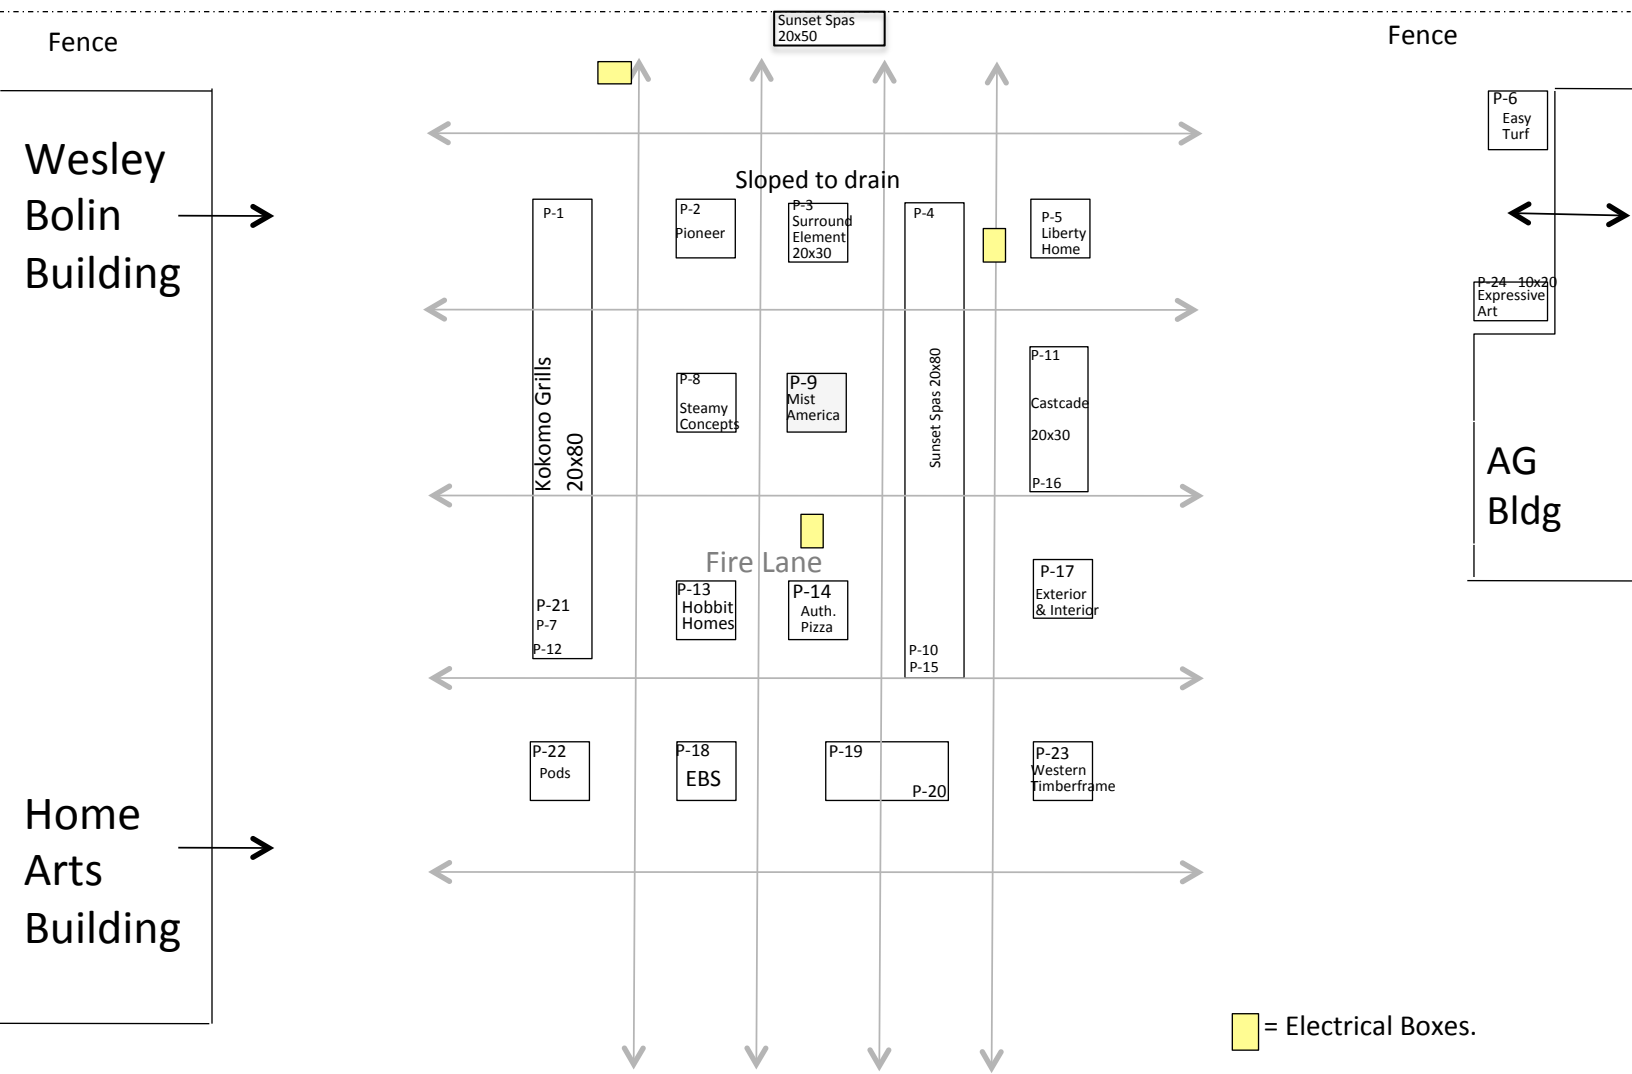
Fence

Sunset Spas 20x50

Fence

Wesley Bolin Building

Sloped to drain

P-1

P-2 Pioneer

P-3 Surround Element 20x30

P-4

P-5 Liberty Home

P-6 Easy Turf

P-24 10x20 Expressive Art

Kokomo Grills 20x80

P-8 Steamy Concepts

P-9 Mist America

Sunset Spas 20x80

P-11 Castcade 20x30 P-16

AG Bldg

Fire Lane

P-21 P-7 P-12

P-13 Hobbit Homes

P-14 Auth. Pizza

P-10 P-15

P-17 Exterior & Interior

P-22 Pods

P-18 EBS

P-19 P-20

P-23 Western Timberframe

Home Arts Building

= Electrical Boxes.